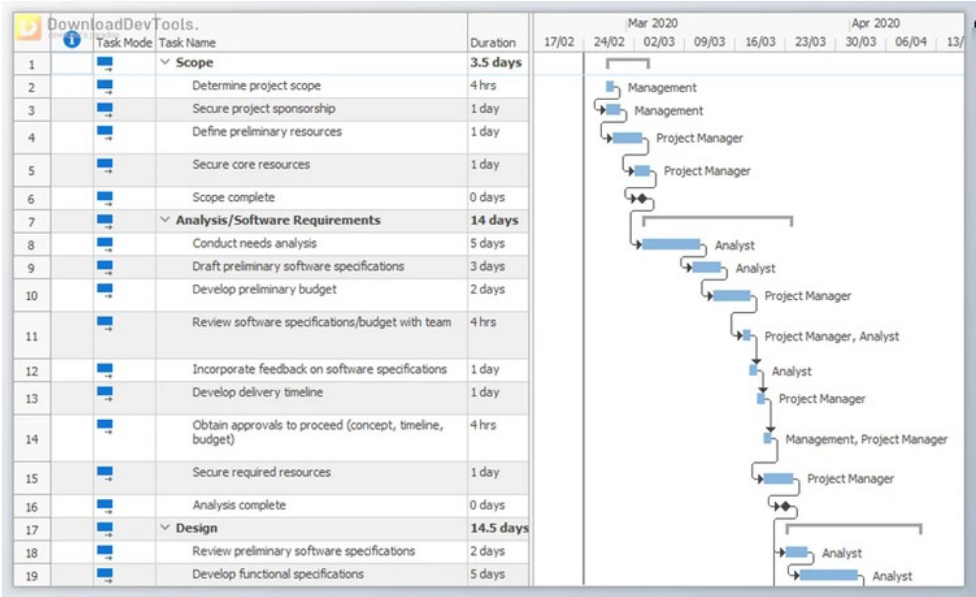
DownloadDevTools.

| | | Task Mode | Task Name | Duration |
|---|---|---|---|---|
| 1 | | | Scope | 3.5 days |
| 2 | | | Determine project scope | 4 hrs |
| 3 | | | Secure project sponsorship | 1 day |
| 4 | | | Define preliminary resources | 1 day |
| 5 | | | Secure core resources | 1 day |
| 6 | | | Scope complete | 0 days |
| 7 | | | Analysis/Software Requirements | 14 days |
| 8 | | | Conduct needs analysis | 5 days |
| 9 | | | Draft preliminary software specifications | 3 days |
| 10 | | | Develop preliminary budget | 2 days |
| 11 | | | Review software specifications/budget with team | 4 hrs |
| 12 | | | Incorporate feedback on software specifications | 1 day |
| 13 | | | Develop delivery timeline | 1 day |
| 14 | | | Obtain approvals to proceed (concept, timeline, budget) | 4 hrs |
| 15 | | | Secure required resources | 1 day |
| 16 | | | Analysis complete | 0 days |
| 17 | | | Design | 14.5 days |
| 18 | | | Review preliminary software specifications | 2 days |
| 19 | | | Develop functional specifications | 5 days |

Mar 2020 Apr 2020
17/02 24/02 02/03 09/03 16/03 23/03 30/03 06/04 13/

Management
Management
Project Manager
Project Manager
Analyst
Analyst
Project Manager
Project Manager, Analyst
Analyst
Project Manager
Management, Project Manager
Project Manager
Analyst
Analyst